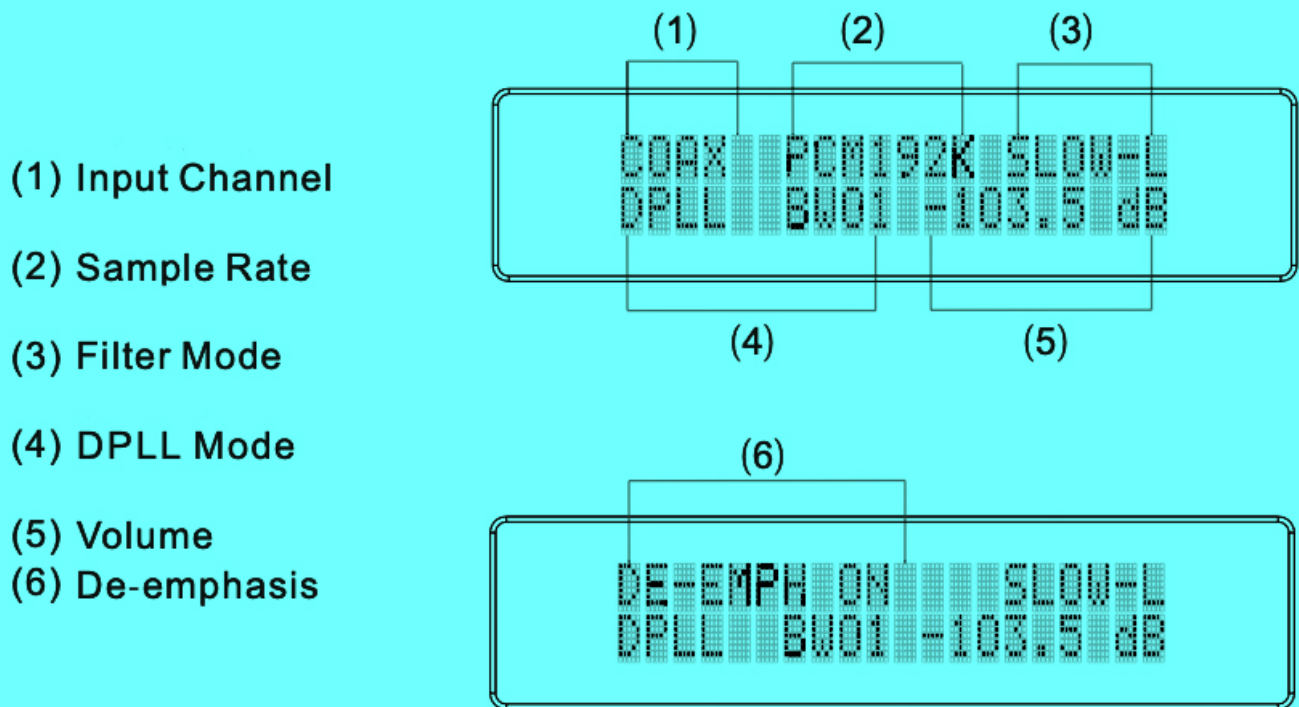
(1) Input Channel

(2) Sample Rate

(3) Filter Mode

(4) DPLL Mode

(5) Volume
(6) De-emphasis

(1) (2) (3)

COAX PCM192K SLOW-L
DPLL BW01 -103.5 dB

(4) (5)

(6)

DE-EMPH ON SLOW-L
DPLL BW01 -103.5 dB